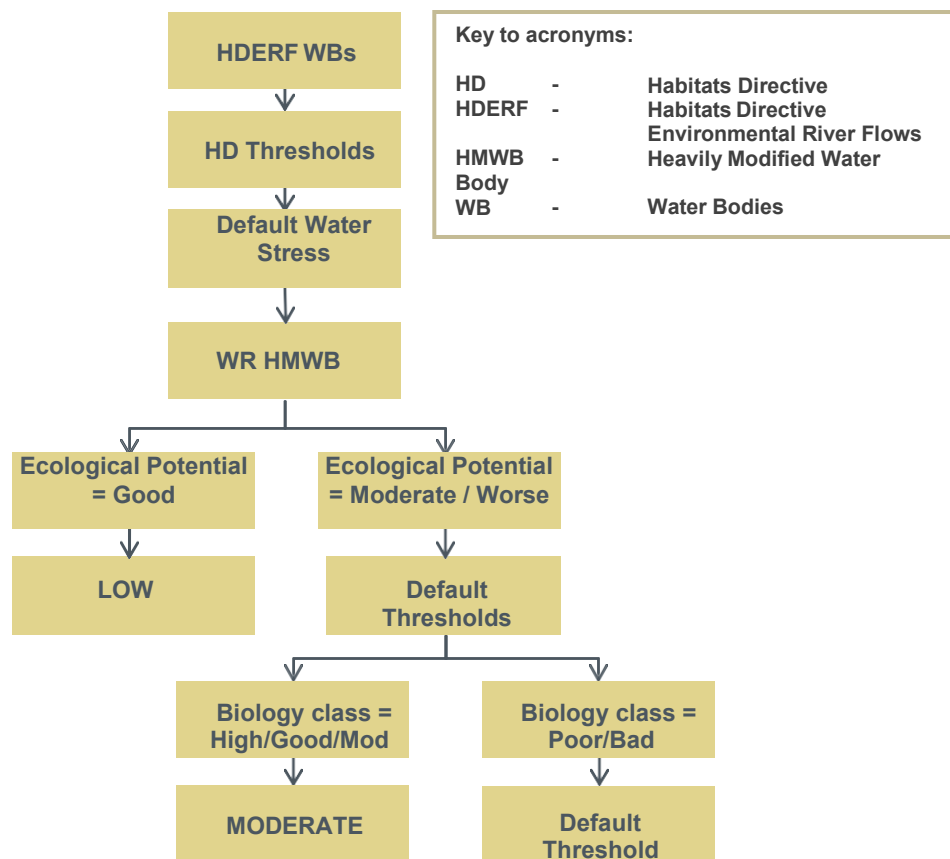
HDERF WBs

HD Thresholds

Default Water Stress

WR HMWB

Ecological Potential = Good

LOW

Ecological Potential = Moderate / Worse

Default Thresholds

Biology class = High/Good/Mod

MODERATE

Biology class = Poor/Bad

Default Threshold

Key to acronyms:

HD - Habitats Directive
HDERF - Habitats Directive Environmental River Flows
HMWB - Heavily Modified Water Body
WB - Water Bodies